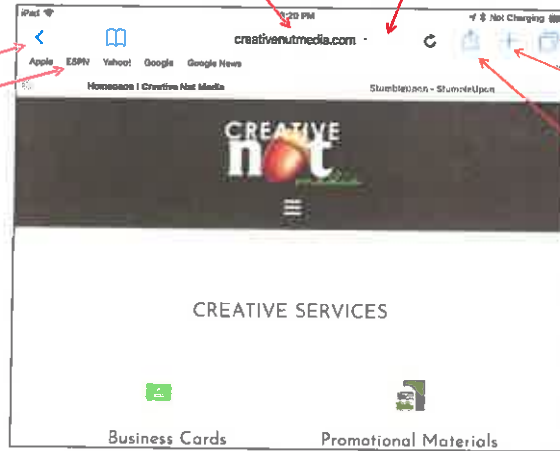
iPad
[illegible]:20 PM
Not Charging
creativenutmedia.com
Apple ESPN Yahoo! Google Google News
Homepage | Creative Nut Media
StumbleUpon - StumbleUpon
CREATIVE
nut
CREATIVE SERVICES
Business Cards
Promotional Materials